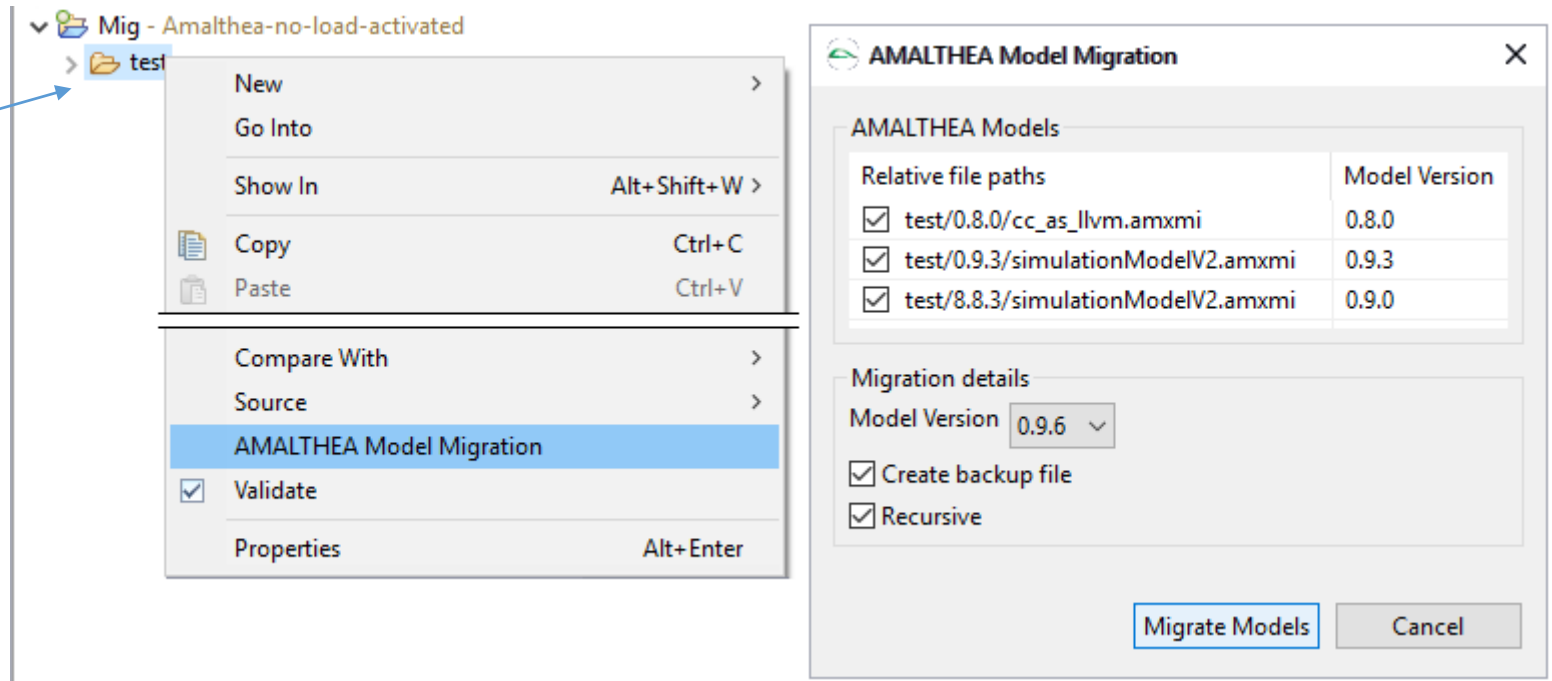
Mig - Amalthea-no-load-activated
test

New
Go Into
Show In Alt+Shift+W
Copy Ctrl+C
Paste Ctrl+V
Compare With
Source
AMALTHEA Model Migration
Validate
Properties Alt+Enter

AMALTHEA Model Migration

AMALTHEA Models

| Relative file paths | Model Version |
|---|---|
| test/0.8.0/cc_as_llvm.amxmi | 0.8.0 |
| test/0.9.3/simulationModelV2.amxmi | 0.9.3 |
| test/8.8.3/simulationModelV2.amxmi | 0.9.0 |

Migration details
Model Version 0.9.6
Create backup file
Recursive

Migrate Models
Cancel